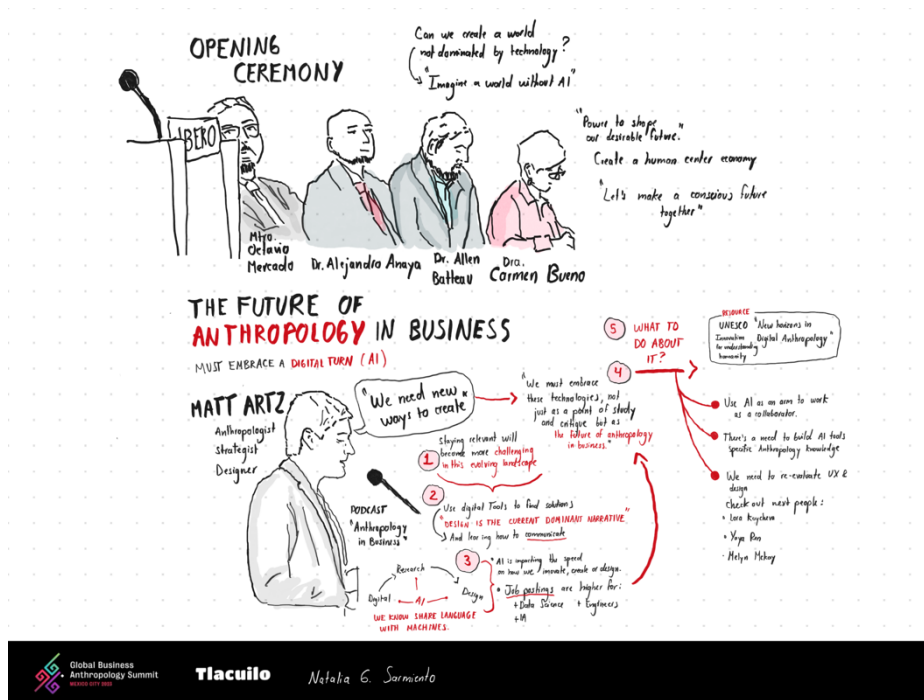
OPENING CEREMONY

Can we create a world not dominated by technology?

"Imagine a world without AI"

"Power to shape our desirable future."

Create a human center economy

"Let's make a conscious future together"

IBERO

Mtro. Octavio Mercado

Dr. Alejandro Anaya

Dr. Allen Batteau

Dra. Carmen Bueno

THE FUTURE OF ANTHROPOLOGY IN BUSINESS

MUST EMBRACE A DIGITAL TURN (AI)

MATT ARTZ

Anthropologist
Strategist
Designer

"We need new ways to create"

"We must embrace these technologies, not just as a point of study and critique but as the future of anthropology in business."

1 Staying relevant will become more challenging in this evolving landscape

2 Use digital tools to find solutions
"DESIGN IS THE CURRENT DOMINANT NARRATIVE"
And learning how to communicate

3 AI is impacting the speed on how we innovate, create or design.
• Job postings are higher for:
+ Data Science + Engineers
+ IA

PODCAST
"Anthropology in Business"

Research
Digital
AI
Design

WE KNOW SHARE LANGUAGE WITH MACHINES.

4

5 WHAT TO DO ABOUT IT?

RESOURCE
UNESCO "New horizons in Digital Anthropology"
Innovation for understanding humanity

• Use AI as an arm to work as a collaborator.

• There's a need to build AI tools specific Anthropology knowledge

• We need to re-evaluate UX & design

check out next people:
• Lora Koycheva
• Yoya Rim
• Melya Mckay

Global Business Anthropology Summit
MEXICO CITY 2022

Tlacuilo

Natalia G. Sarmiento